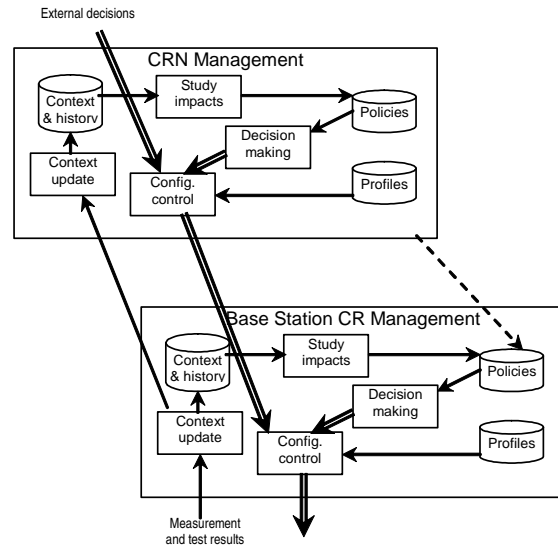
External decisions

CRN Management

Context & history

Study impacts

Policies

Decision making

Context update

Config. control

Profiles

Base Station CR Management

Context & history

Study impacts

Policies

Decision making

Context update

Config. control

Profiles

Measurement and test results